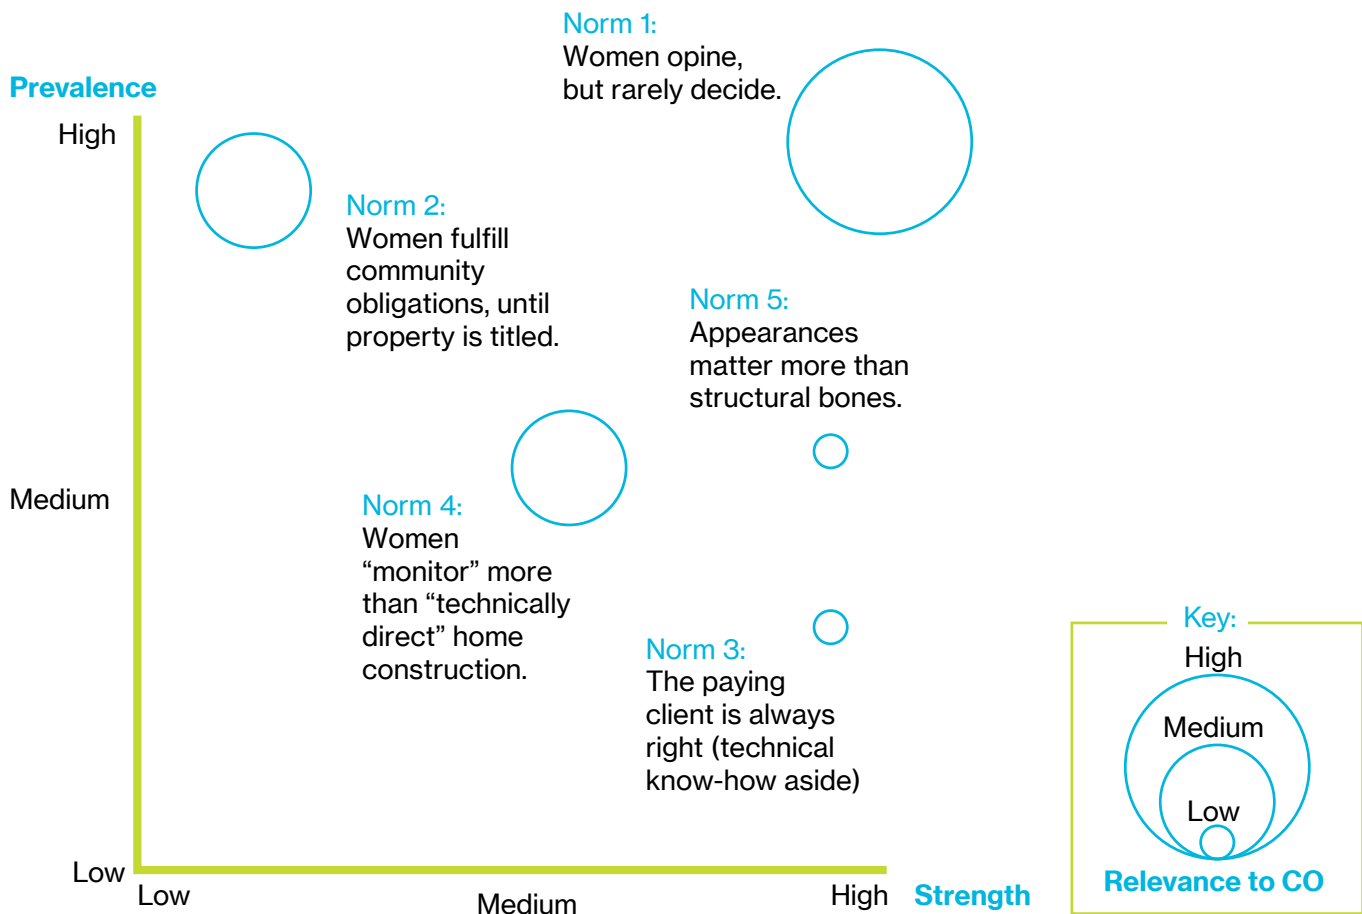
Prevalence

High

Medium

Low

Norm 1:
Women opine, but rarely decide.

Norm 2:
Women fulfill community obligations, until property is titled.

Norm 5:
Appearances matter more than structural bones.

Norm 4:
Women “monitor” more than “technically direct” home construction.

Norm 3:
The paying client is always right (technical know-how aside)

Low

Medium

High

Strength

Key:
High
Medium
Low
Relevance to CO